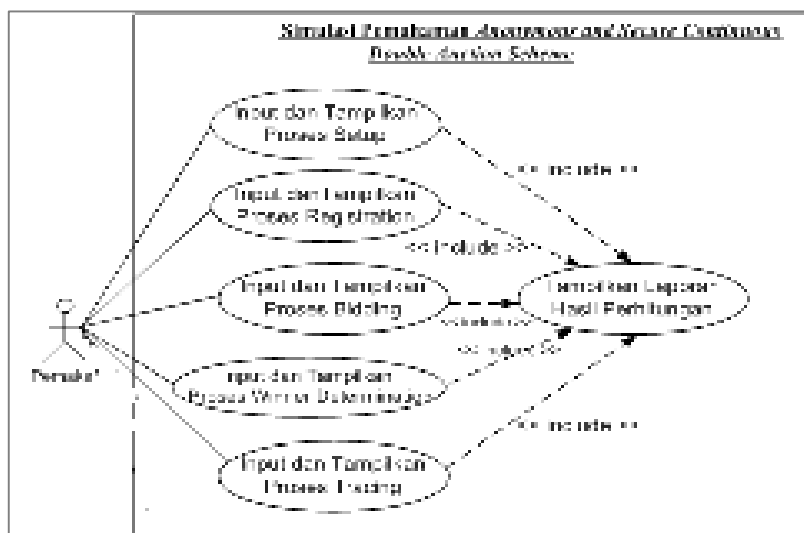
Simulasi Pemahaman Anonymous and Secure Continuous Double Auction Scheme

Input dan Tampilkan Proses Setup

<< include >>

Input dan Tampilkan Proses Registration

<< include >>

Input dan Tampilkan Proses Bidding

<< include >>

Tampilkan Laporan Hasil Perhitungan

<< include >>

Input dan Tampilkan Proses Winner Determination

<< include >>

Input dan Tampilkan Proses Trading

Pemakai